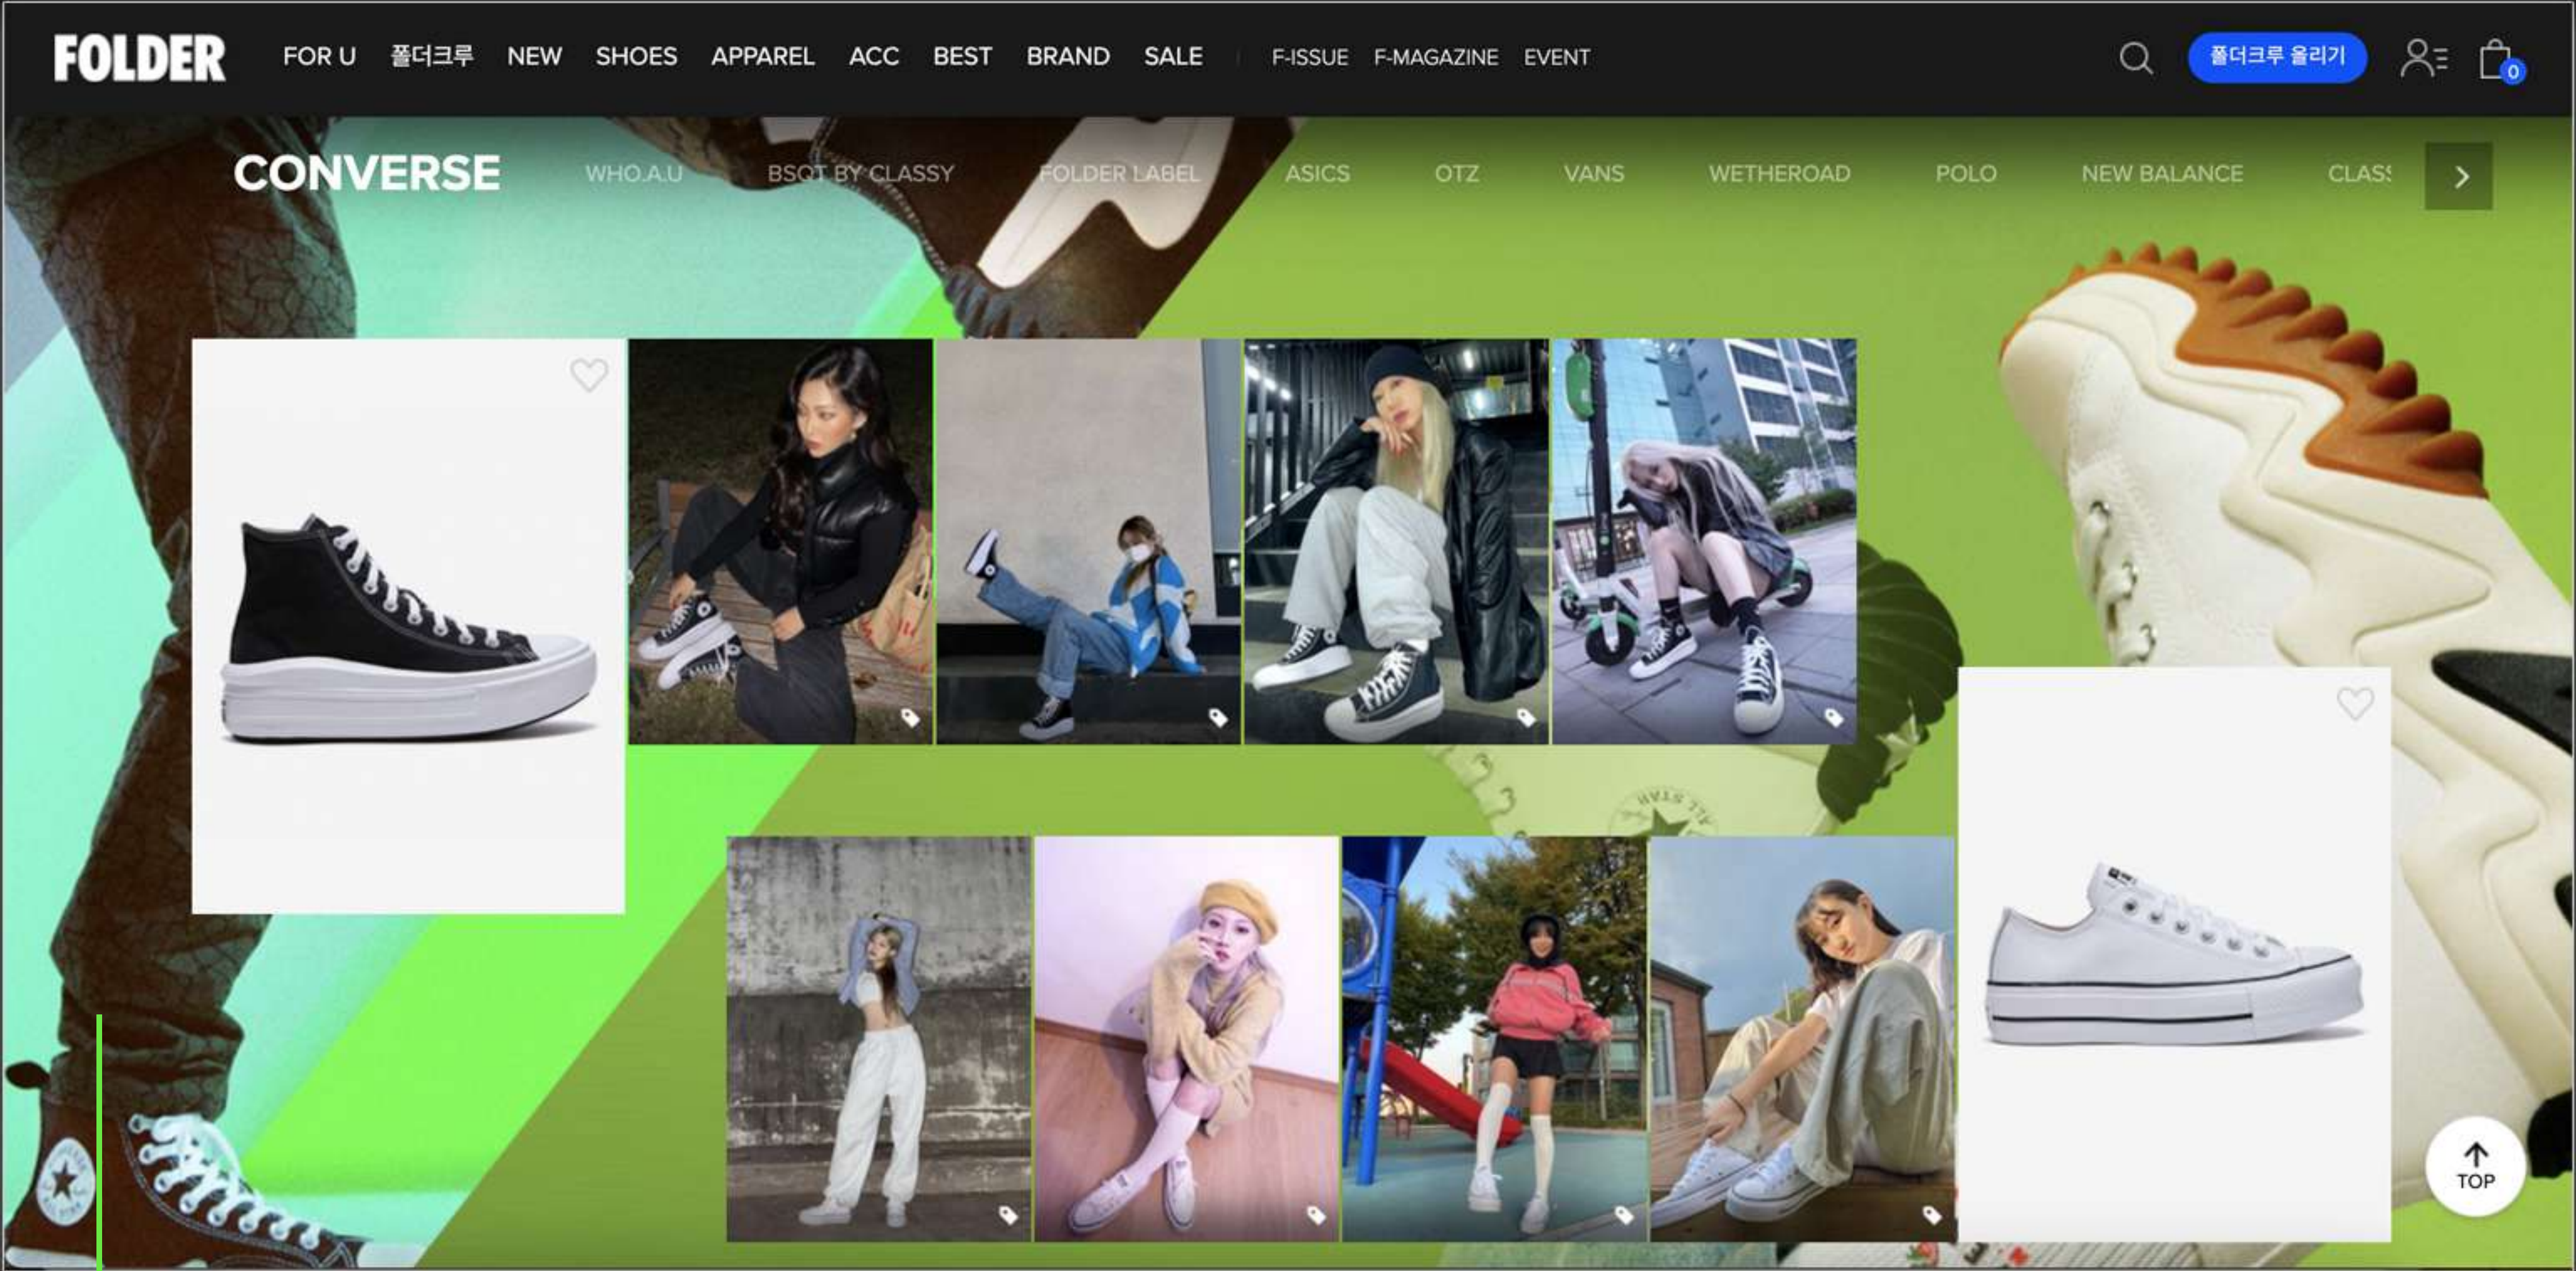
FOLDER FOR U 폴더크루 NEW SHOES APPAREL ACC BEST BRAND SALE F-ISSUE F-MAGAZINE EVENT

폴더크루 올리기

0

CONVERSE WHO.A.U BSQT BY CLASSY FOLDER LABEL ASICS OTZ VANS WETHEROAD POLO NEW BALANCE CLAS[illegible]

TOP